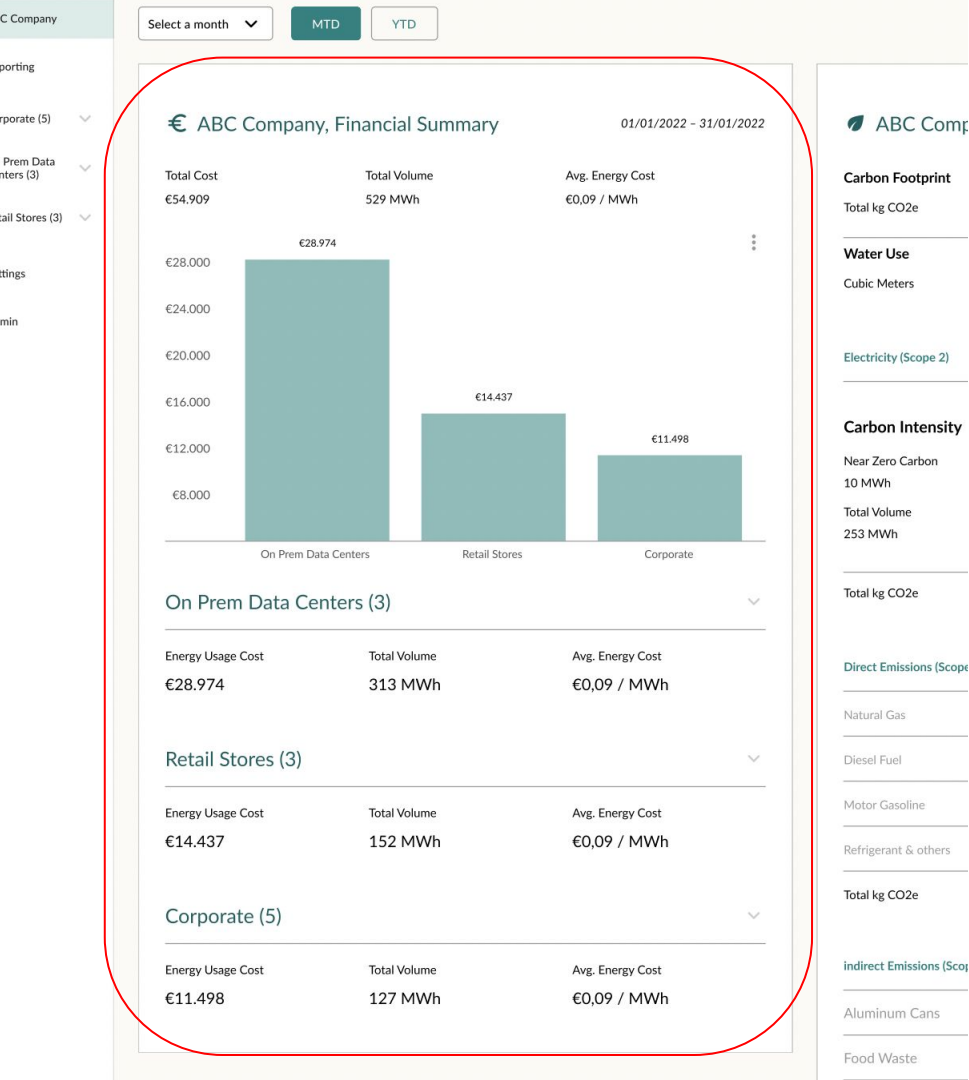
C Company

porting

rporate (5)

Prem Data nters (3)

tail Stores (3)

ttings

min

Select a month

MTD

YTD

ABC Company, Financial Summary

01/01/2022 – 31/01/2022

Total Cost
€54.909

Total Volume
529 MWh

Avg. Energy Cost
€0,09 / MWh

€28.000
€24.000
€20.000
€16.000
€12.000
€8.000

€28.974
€14.437
€11.498

On Prem Data Centers
Retail Stores
Corporate

On Prem Data Centers (3)

| Energy Usage Cost | Total Volume | Avg. Energy Cost |
|---|---|---|
| €28.974 | 313 MWh | €0,09 / MWh |

Retail Stores (3)

| Energy Usage Cost | Total Volume | Avg. Energy Cost |
|---|---|---|
| €14.437 | 152 MWh | €0,09 / MWh |

Corporate (5)

| Energy Usage Cost | Total Volume | Avg. Energy Cost |
|---|---|---|
| €11.498 | 127 MWh | €0,09 / MWh |

ABC Comp

Carbon Footprint
Total kg CO2e

Water Use
Cubic Meters

Electricity (Scope 2)

Carbon Intensity
Near Zero Carbon
10 MWh
Total Volume
253 MWh

Total kg CO2e

Direct Emissions (Scope

Natural Gas
Diesel Fuel
Motor Gasoline
Refrigerant & others
Total kg CO2e

indirect Emissions (Scop

Aluminum Cans
Food Waste